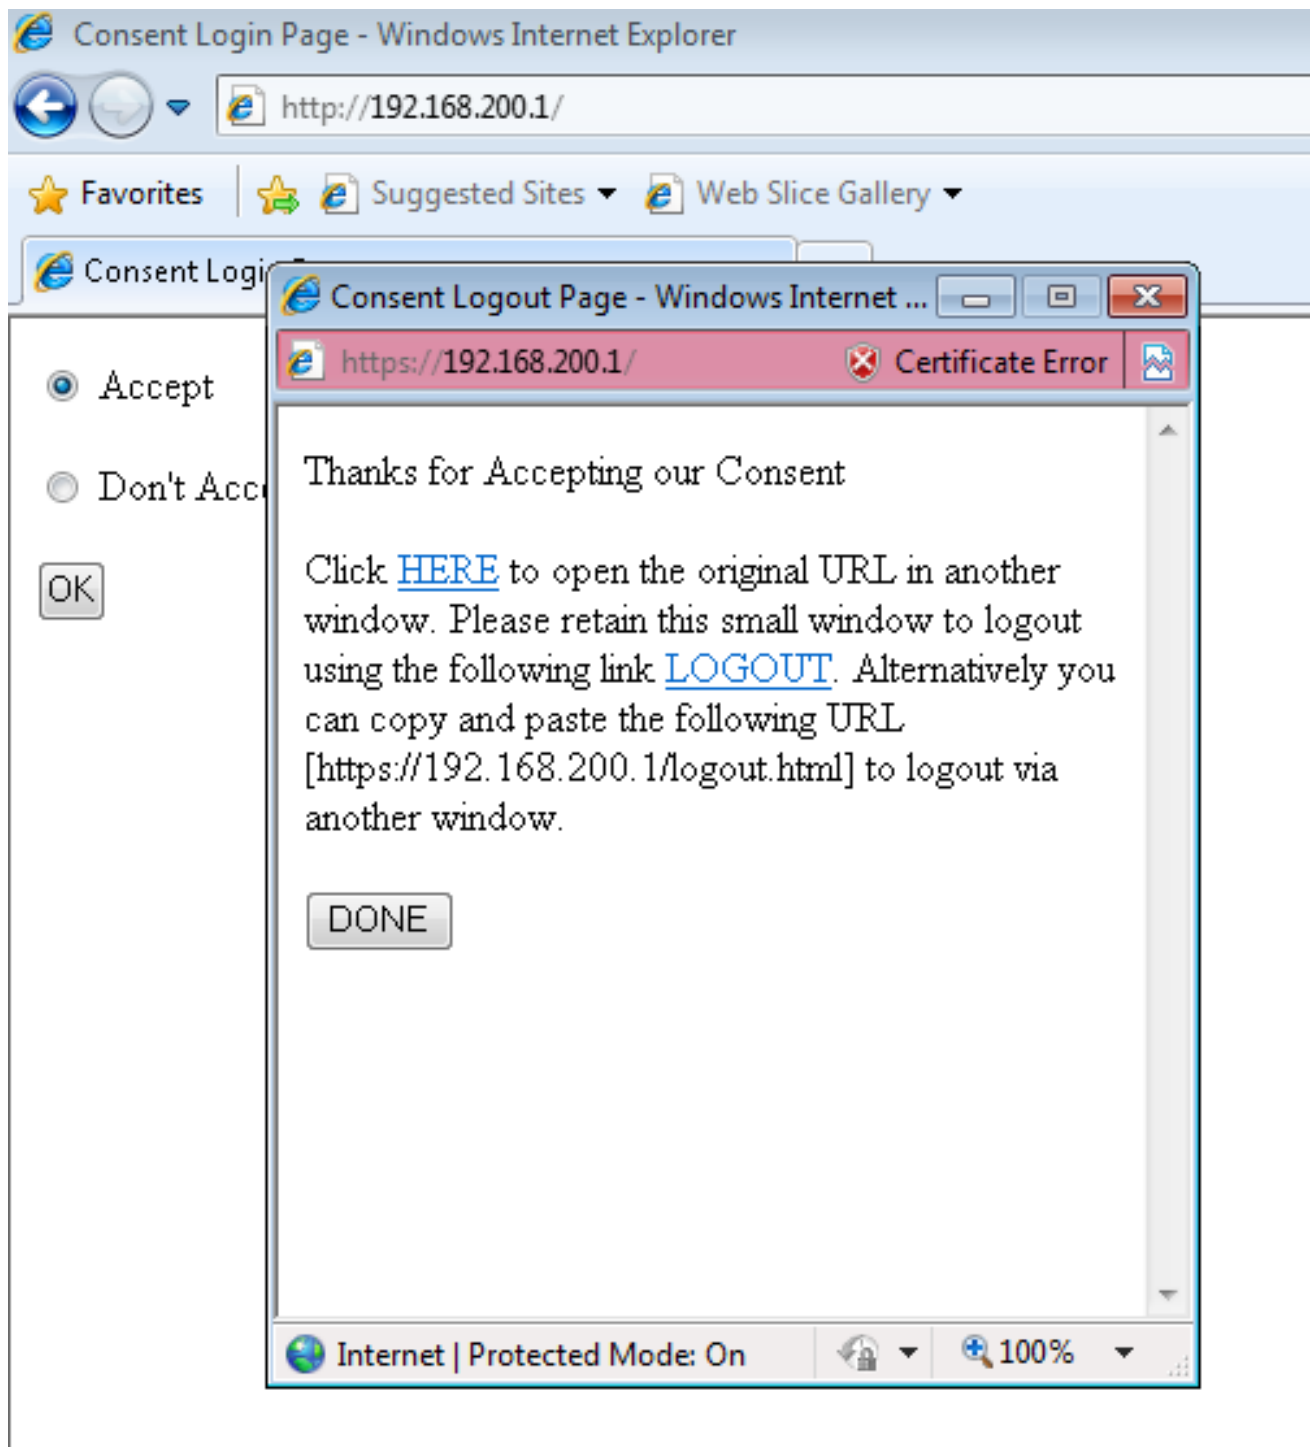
Consent Login Page - Windows Internet Explorer

http://192.168.200.1/

Favorites | Suggested Sites ▾ | Web Slice Gallery ▾

Consent Logi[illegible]

Accept

Don't Acc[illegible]

OK

Consent Logout Page - Windows Internet ...

https://192.168.200.1/ Certificate Error

Thanks for Accepting our Consent

Click HERE to open the original URL in another window. Please retain this small window to logout using the following link LOGOUT. Alternatively you can copy and paste the following URL [https://192.168.200.1/logout.html] to logout via another window.

DONE

Internet | Protected Mode: On

100%